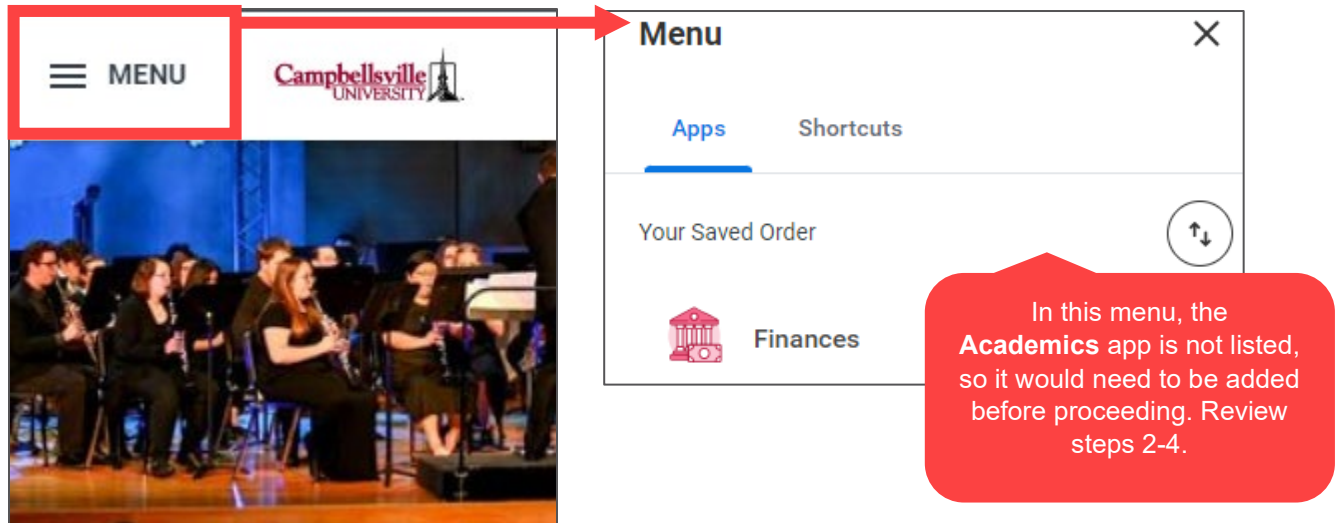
MENU

Campbellsville UNIVERSITY

Menu

Apps

Shortcuts

Your Saved Order

Finances

In this menu, the **Academics** app is not listed, so it would need to be added before proceeding. Review steps 2-4.